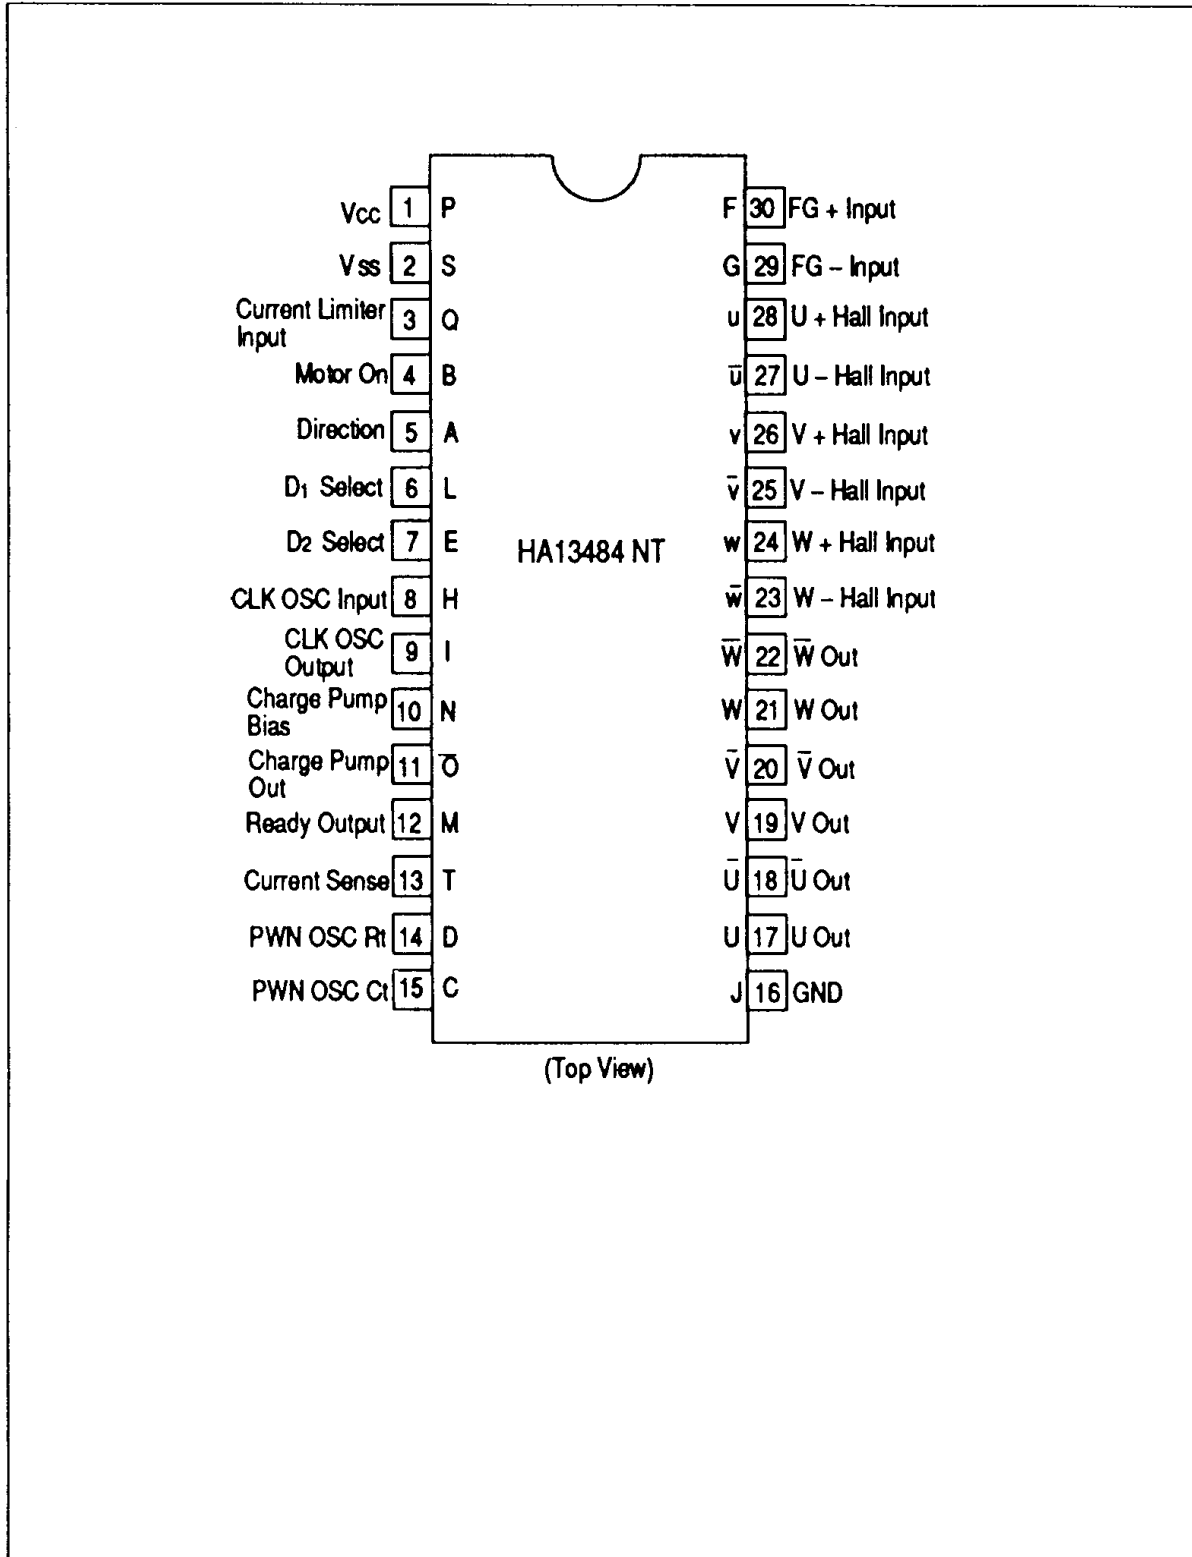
Vcc 1 P
Vss 2 S
Current Limiter Input 3 Q
Motor On 4 B
Direction 5 A
D1 Select 6 L
D2 Select 7 E
CLK OSC Input 8 H
CLK OSC Output 9 I
Charge Pump Bias 10 N
Charge Pump Out 11 $\overline{O}$
Ready Output 12 M
Current Sense 13 T
PWN OSC Rt 14 D
PWN OSC Ct 15 C

F 30 FG + Input
G 29 FG – Input
u 28 U + Hall Input
$\bar{u}$ 27 U – Hall Input
v 26 V + Hall Input
$\bar{v}$ 25 V – Hall Input
w 24 W + Hall Input
$\bar{w}$ 23 W – Hall Input
$\overline{W}$ 22 $\overline{W}$ Out
W 21 W Out
$\overline{V}$ 20 $\overline{V}$ Out
V 19 V Out
$\overline{U}$ 18 $\overline{U}$ Out
U 17 U Out
J 16 GND

HA13484 NT

(Top View)